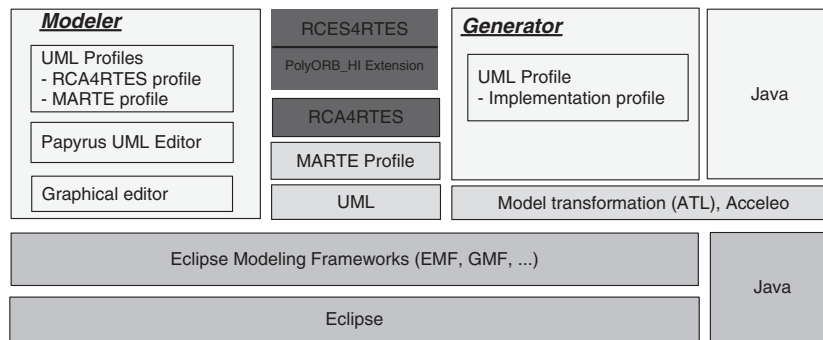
Modeler

UML Profiles
- RCA4RTES profile
- MARTE profile

Papyrus UML Editor

Graphical editor

RCES4RTES

PolyORB_HI Extension

RCA4RTES

MARTE Profile

UML

Generator

UML Profile
- Implementation profile

Java

Model transformation (ATL), Acceleo

Eclipse Modeling Frameworks (EMF, GMF, ...)

Eclipse

Java